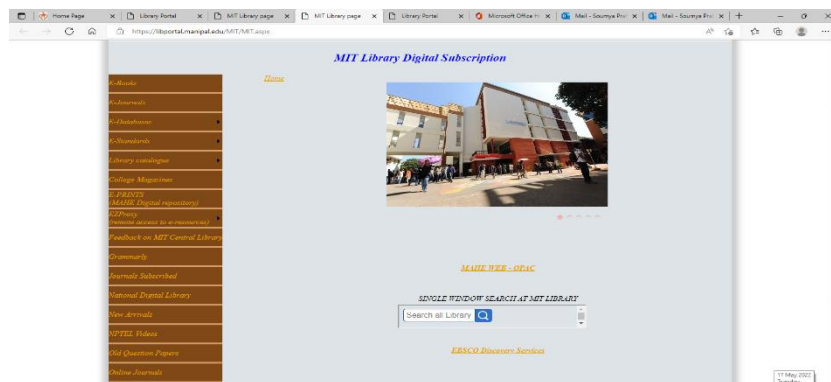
Home Page | Library Portal | MIT Library page | MIT Library page | Library Portal | Microsoft Office H | Mail - Soumya Pra | Mail - Soumya Pra

https://libportal.manipal.edu/MIT/MIT.aspx

MIT Library Digital Subscription

Home

E-Books
E-Journals
E-Databases
E-Standards
Library catalogue
College Magazines
E-PRINTS (MAHE Digital repository)
EZProxy (remote access to e-resources)
Feedback on MIT Central Library
Grammarly
Journals Subscribed
National Digital Library
New Arrivals
NPTEL Videos
Old Question Papers
Online Journals

MAHE WEB - OPAC

SINGLE WINDOW SEARCH AT MIT LIBRARY

Search all Library

EBSCO Discovery Services

17 May 2022
Tuesday